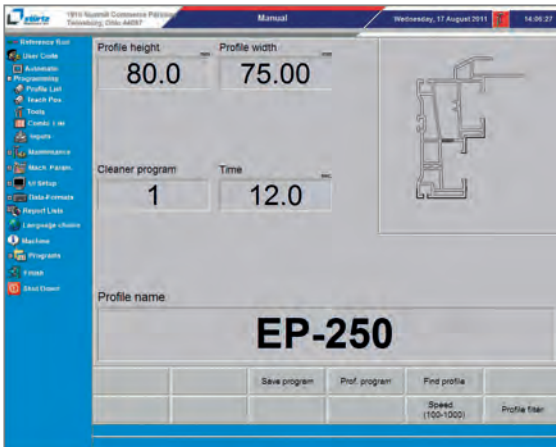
stürtz 1910 Summit Commerce Parkway Twinsburg, Ohio 44087
Manual
Wednesday, 17 August 2011
14:06:27

Reference Book
User Code
Automatic
Programming
Profile List
Teach Pos.
Tools
Combi. List
Inputs
Maintenance
Mach. Param.
I/O Setup
Data-Formats
Report Lists
Language choice
Machine
Programs
Finish
Shut Down

Profile height
mm
80.0
Profile width
mm
75.00

Cleaner program
1
Time
sec
12.0

Profile name
EP-250

Save program
Prof. program
Find profile
Speed (100-1000)
Profile filter